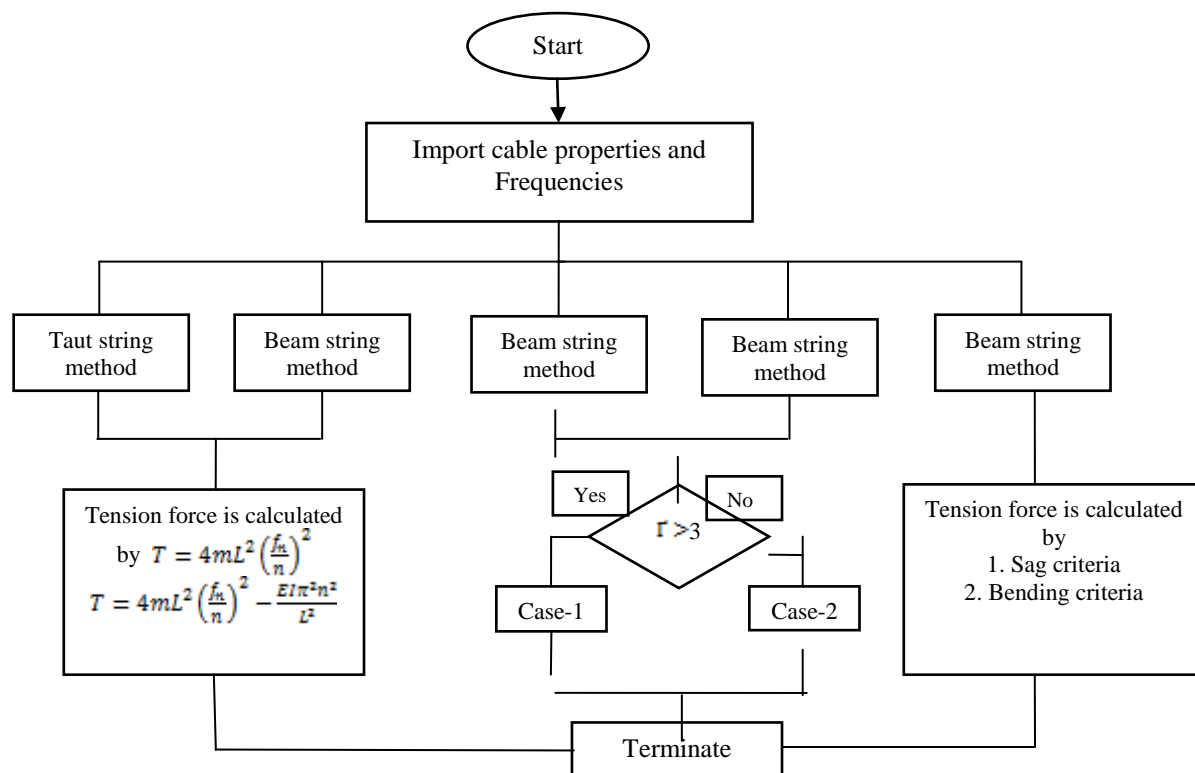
Start

Import cable properties and Frequencies

Taut string method

Beam string method

Beam string method

Beam string method

Beam string method

Tension force is calculated by $T = 4mL^2\left(\frac{f_n}{n}\right)^2$
$T = 4mL^2\left(\frac{f_n}{n}\right)^2 - \frac{EI\pi^2n^2}{L^2}$

Yes

No

$\Gamma > 3$

Case-1

Case-2

Tension force is calculated by
1. Sag criteria
2. Bending criteria

Terminate